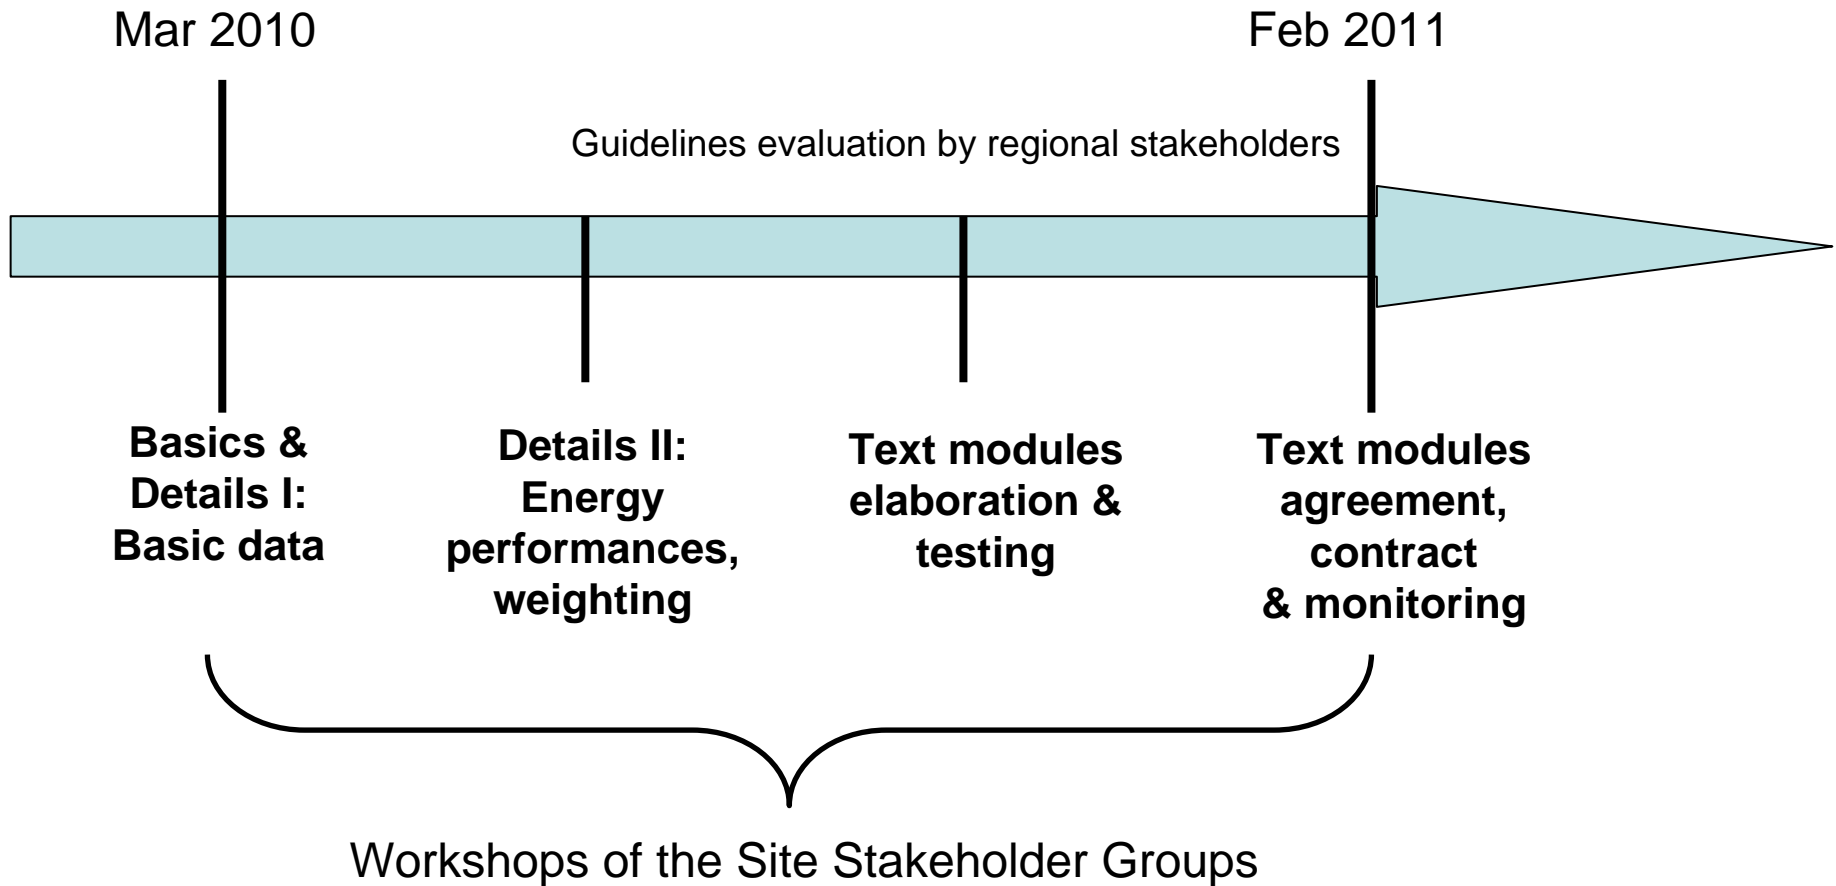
Mar 2010

Feb 2011

Guidelines evaluation by regional stakeholders

Basics & Details I: Basic data

Details II: Energy performances, weighting

Text modules elaboration & testing

Text modules agreement, contract & monitoring

Workshops of the Site Stakeholder Groups